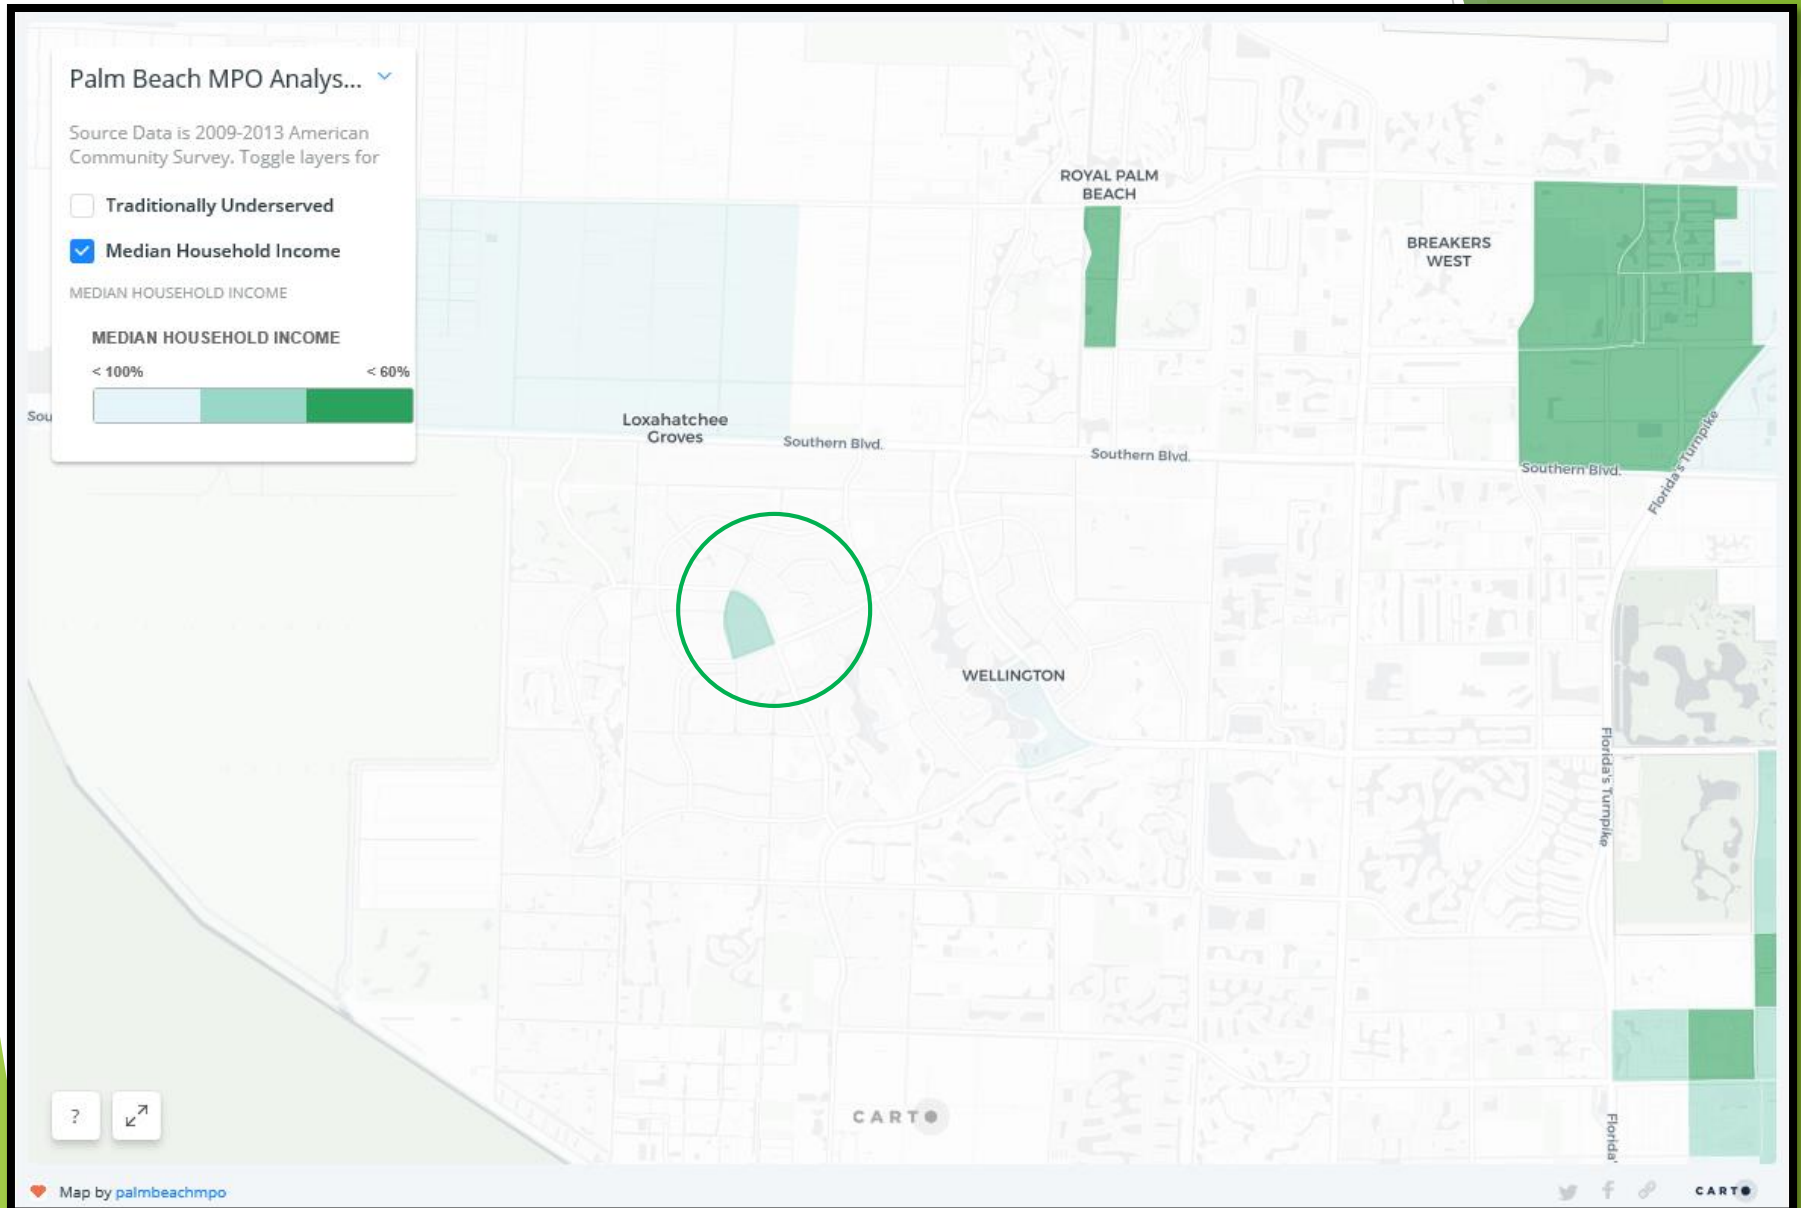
Palm Beach MPO Analys...

Source Data is 2009-2013 American Community Survey. Toggle layers for

Traditionally Underserved

Median Household Income

MEDIAN HOUSEHOLD INCOME

MEDIAN HOUSEHOLD INCOME

< 100%

< 60%

Sou

ROYAL PALM BEACH

BREAKERS WEST

Loxahatchee Groves

Southern Blvd.

Southern Blvd.

Southern Blvd.

Florida's Turnpike

WELLINGTON

Florida's Turnpike

Florida'

?

CARTO

Map by palmbeachmpo

CARTO